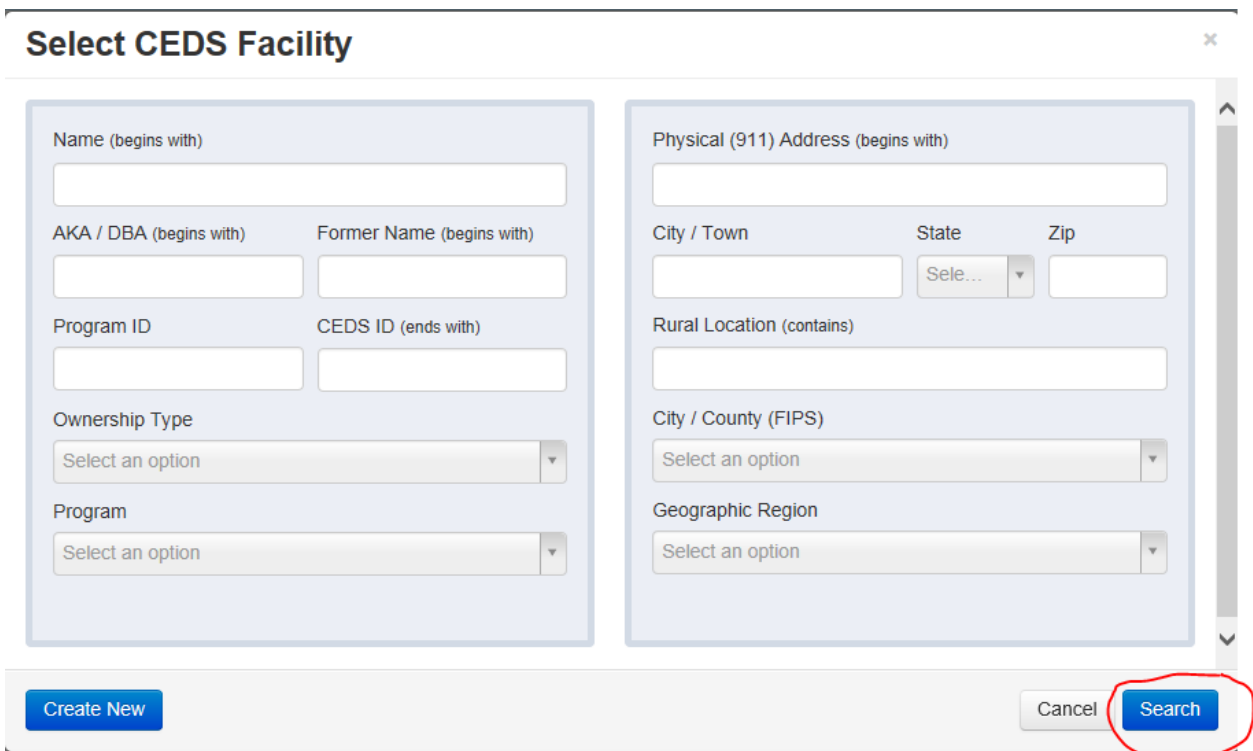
Select CEDS Facility

×

Name (begins with)

AKA / DBA (begins with)

Former Name (begins with)

Program ID

CEDS ID (ends with)

Ownership Type

Select an option

Program

Select an option

Physical (911) Address (begins with)

City / Town

State

Zip

Sele...

Rural Location (contains)

City / County (FIPS)

Select an option

Geographic Region

Select an option

Create New

Cancel

Search